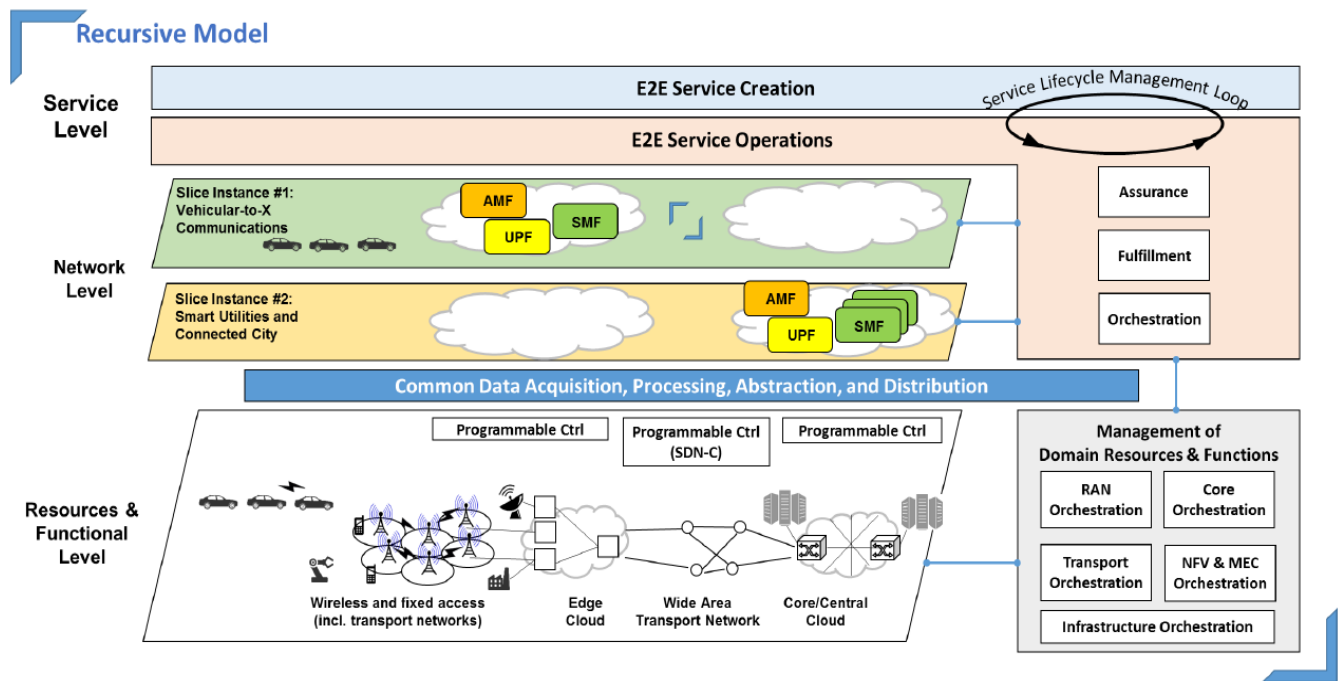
Recursive Model

Service Level

E2E Service Creation

Service Lifecycle Management Loop

E2E Service Operations

Assurance

Fulfillment

Orchestration

Network Level

Slice Instance #1: Vehicular-to-X Communications

AMF

SMF

UPF

Slice Instance #2: Smart Utilities and Connected City

AMF

UPF

SMF

Common Data Acquisition, Processing, Abstraction, and Distribution

Resources & Functional Level

Programmable Ctrl

Programmable Ctrl (SDN-C)

Programmable Ctrl

Wireless and fixed access (incl. transport networks)

Edge Cloud

Wide Area Transport Network

Core/Central Cloud

Management of Domain Resources & Functions

RAN Orchestration

Core Orchestration

Transport Orchestration

NFV & MEC Orchestration

Infrastructure Orchestration